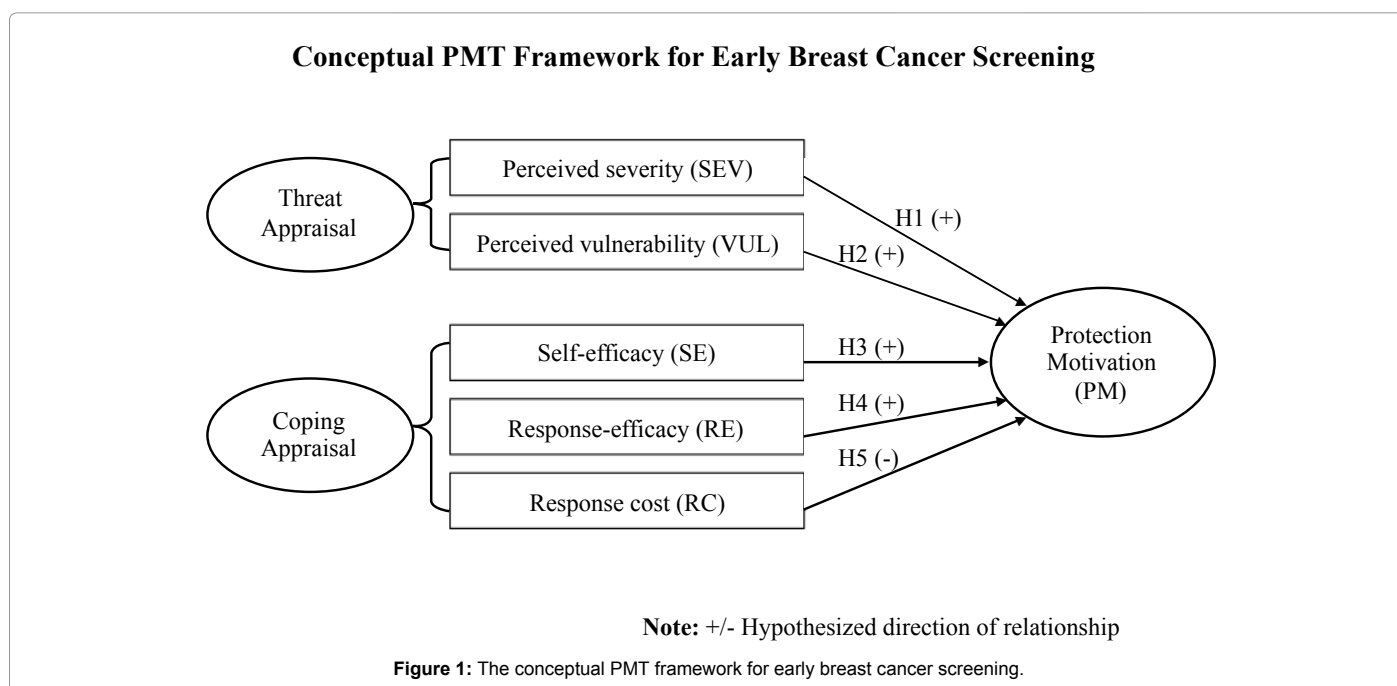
Conceptual PMT Framework for Early Breast Cancer Screening

Threat Appraisal

Perceived severity (SEV)

Perceived vulnerability (VUL)

H1 (+)

H2 (+)

Coping Appraisal

Self-efficacy (SE)

Response-efficacy (RE)

Response cost (RC)

H3 (+)

H4 (+)

H5 (-)

Protection Motivation (PM)

Note: +/- Hypothesized direction of relationship

Figure 1: The conceptual PMT framework for early breast cancer screening.